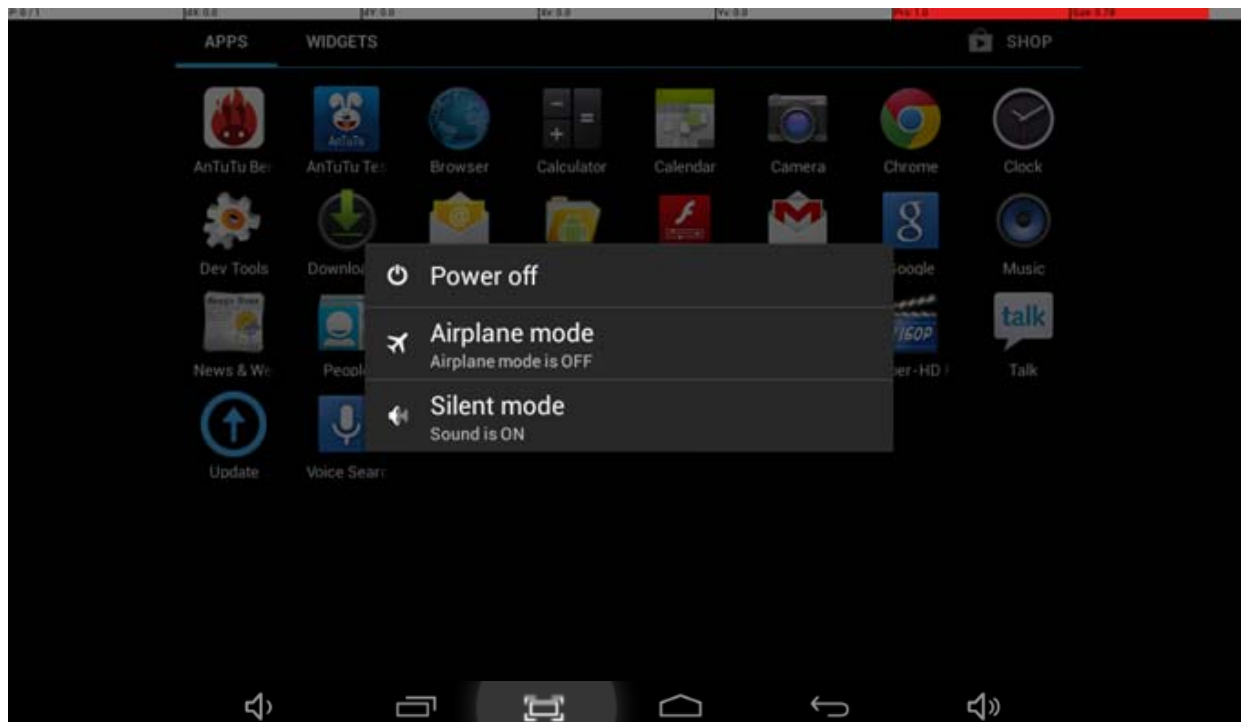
P:0/1 dX:0.0 dY:0.0 Xv:0.0 Yv:0.0 Prs:1.0 Size:0.78

APPS WIDGETS SHOP

AnTuTu Be
AnTuTu Te
Browser
Calculator
Calendar
Camera
Chrome
Clock

Dev Tools
Downlo
Google
Music

News & We
Peopl
er-HD
Talk

Update
Voice Sear

Power off

Airplane mode
Airplane mode is OFF

Silent mode
Sound is ON